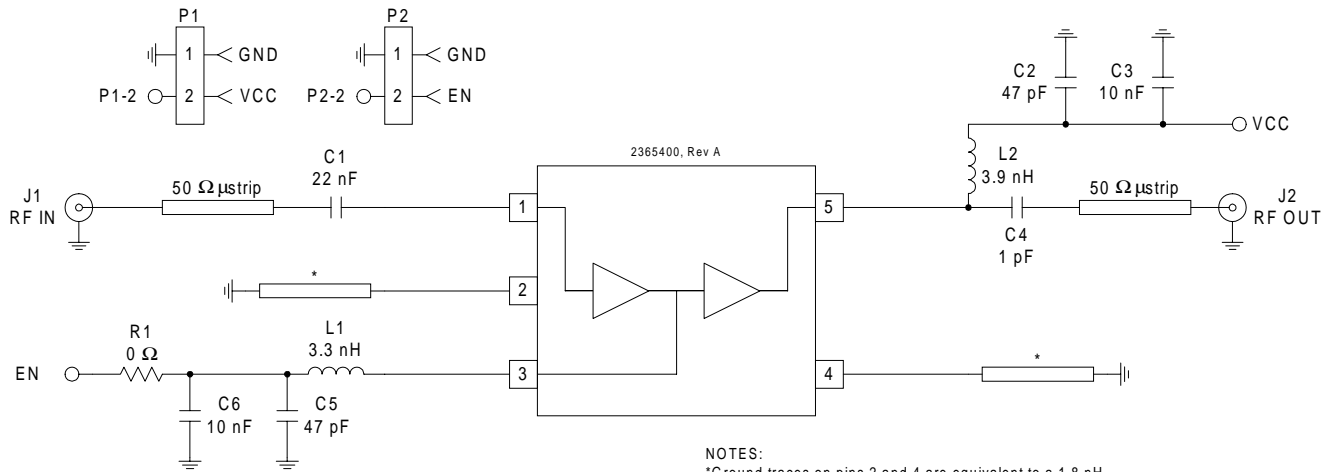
P1
1 GND
P1-2 2 VCC

P2
1 GND
P2-2 2 EN

C2
47 pF

C3
10 nF

VCC

2365400, Rev A

J1
RF IN

50 Ω µstrip

C1
22 nF

1

5

L2
3.9 nH

50 Ω µstrip

J2
RF OUT

C4
1 pF

*

2

R1
0 Ω

L1
3.3 nH

EN

3

4

*

C6
10 nF

C5
47 pF

NOTES:
*Ground traces on pins 2 and 4 are equivalent to a 1.8 nH